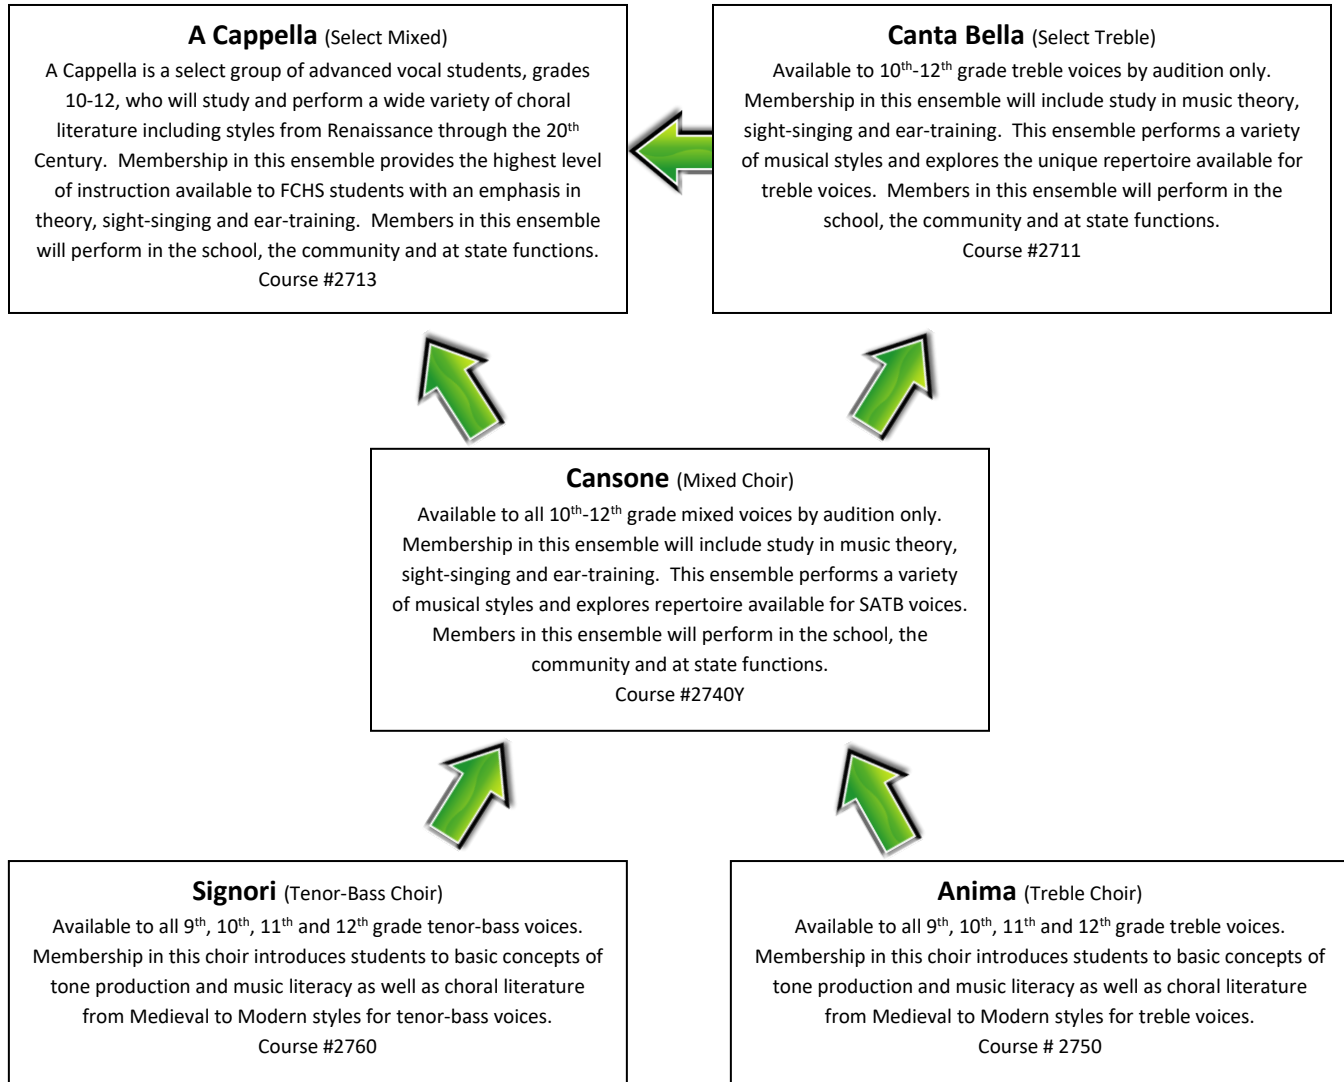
**A Cappella** (Select Mixed)
A Cappella is a select group of advanced vocal students, grades 10-12, who will study and perform a wide variety of choral literature including styles from Renaissance through the 20$^{th}$ Century. Membership in this ensemble provides the highest level of instruction available to FCHS students with an emphasis in theory, sight-singing and ear-training. Members in this ensemble will perform in the school, the community and at state functions.
Course #2713

**Canta Bella** (Select Treble)
Available to 10$^{th}$-12$^{th}$ grade treble voices by audition only. Membership in this ensemble will include study in music theory, sight-singing and ear-training. This ensemble performs a variety of musical styles and explores the unique repertoire available for treble voices. Members in this ensemble will perform in the school, the community and at state functions.
Course #2711

**Cansone** (Mixed Choir)
Available to all 10$^{th}$-12$^{th}$ grade mixed voices by audition only. Membership in this ensemble will include study in music theory, sight-singing and ear-training. This ensemble performs a variety of musical styles and explores repertoire available for SATB voices. Members in this ensemble will perform in the school, the community and at state functions.
Course #2740Y

**Signori** (Tenor-Bass Choir)
Available to all 9$^{th}$, 10$^{th}$, 11$^{th}$ and 12$^{th}$ grade tenor-bass voices. Membership in this choir introduces students to basic concepts of tone production and music literacy as well as choral literature from Medieval to Modern styles for tenor-bass voices.
Course #2760

**Anima** (Treble Choir)
Available to all 9$^{th}$, 10$^{th}$, 11$^{th}$ and 12$^{th}$ grade treble voices. Membership in this choir introduces students to basic concepts of tone production and music literacy as well as choral literature from Medieval to Modern styles for treble voices.
Course # 2750